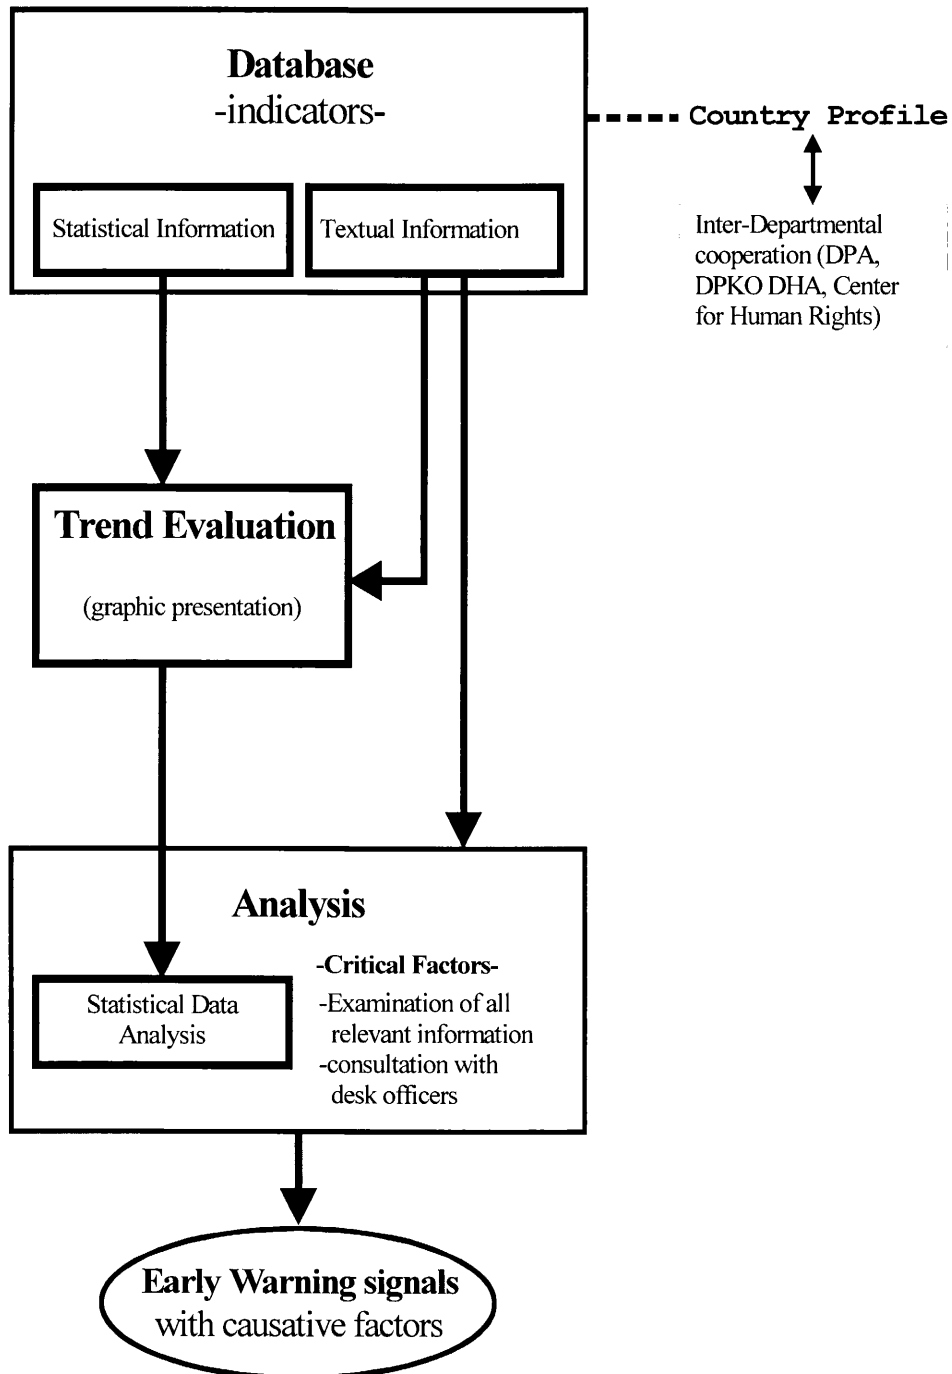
Database
-indicators-

Statistical Information

Textual Information

Country Profile

Inter-Departmental cooperation (DPA, DPKO DHA, Center for Human Rights)

Trend Evaluation

(graphic presentation)

Analysis

Statistical Data Analysis

-Critical Factors-
-Examination of all relevant information
-consultation with desk officers

Early Warning signals
with causative factors